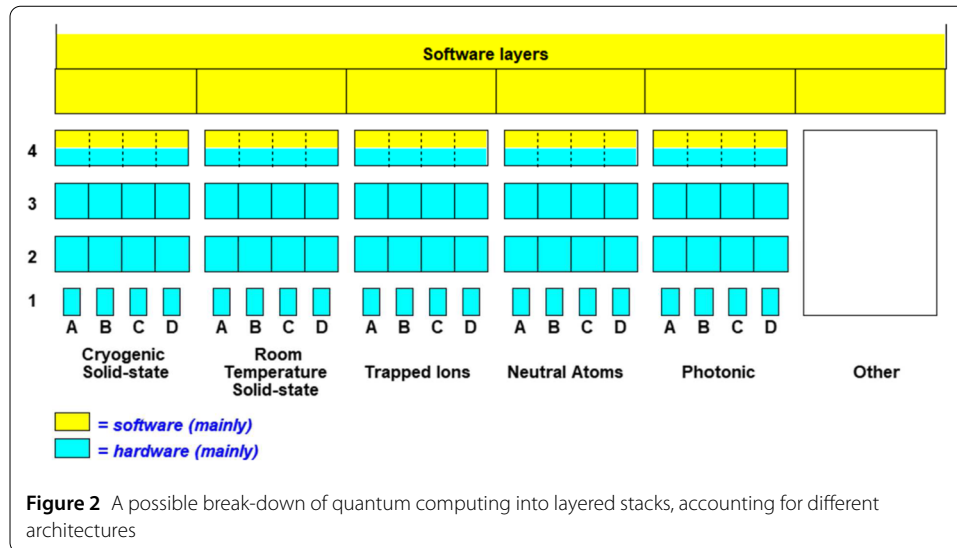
Software layers

4

3

2

1

A B C D

A B C D

A B C D

A B C D

A B C D

Cryogenic Solid-state

Room Temperature Solid-state

Trapped Ions

Neutral Atoms

Photonic

Other

= software (mainly)

= hardware (mainly)

**Figure 2** A possible break-down of quantum computing into layered stacks, accounting for different architectures